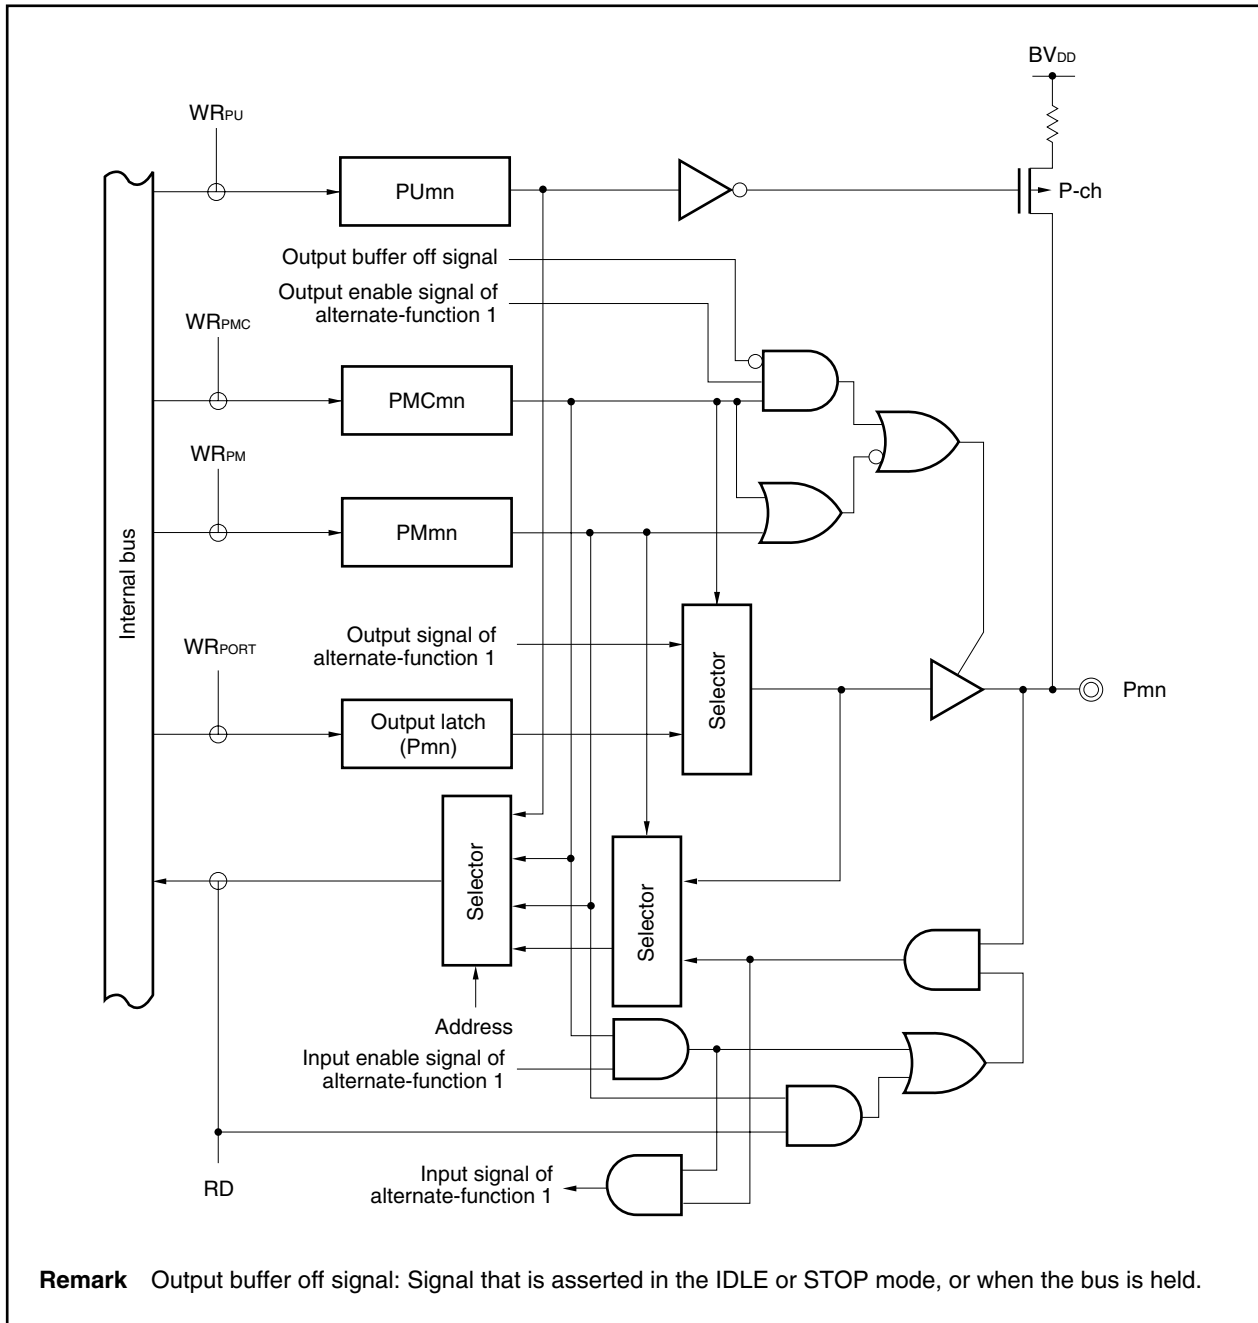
$BV_{DD}$

$WR_{PU}$

PUmn

P-ch

Output buffer off signal

Output enable signal of alternate-function 1

$WR_{PMC}$

PMCmn

$WR_{PM}$

Internal bus

PMmn

$WR_{PORT}$

Output signal of alternate-function 1

Selector

Pmn

Output latch (Pmn)

Selector

Selector

Address

Input enable signal of alternate-function 1

RD

Input signal of alternate-function 1

**Remark** Output buffer off signal: Signal that is asserted in the IDLE or STOP mode, or when the bus is held.